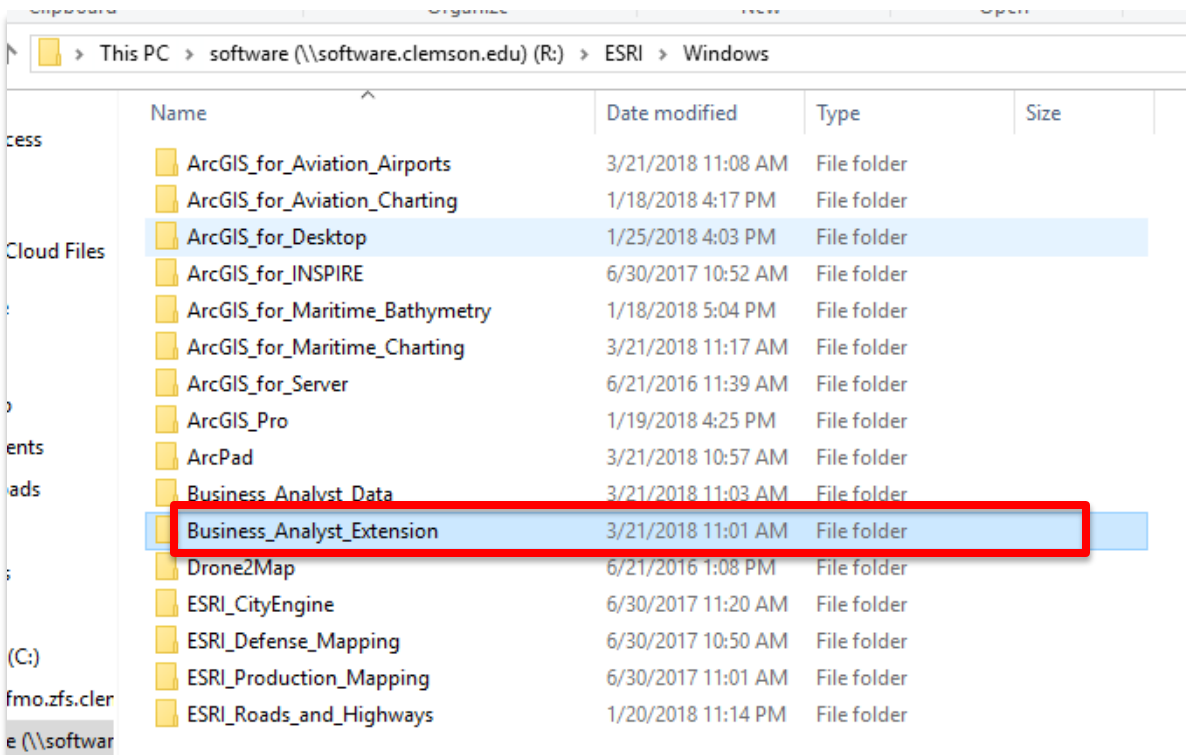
Clipboard | Organize | New | Open

This PC > software (\\software.clemson.edu) (R:) > ESRI > Windows

cess
Cloud Files
ents
ads
(C:)
fmo.zfs.cler
e (\\softwar

| Name | Date modified | Type | Size |
|---|---|---|---|
| ArcGIS_for_Aviation_Airports | 3/21/2018 11:08 AM | File folder | |
| ArcGIS_for_Aviation_Charting | 1/18/2018 4:17 PM | File folder | |
| ArcGIS_for_Desktop | 1/25/2018 4:03 PM | File folder | |
| ArcGIS_for_INSPIRE | 6/30/2017 10:52 AM | File folder | |
| ArcGIS_for_Maritime_Bathymetry | 1/18/2018 5:04 PM | File folder | |
| ArcGIS_for_Maritime_Charting | 3/21/2018 11:17 AM | File folder | |
| ArcGIS_for_Server | 6/21/2016 11:39 AM | File folder | |
| ArcGIS_Pro | 1/19/2018 4:25 PM | File folder | |
| ArcPad | 3/21/2018 10:57 AM | File folder | |
| Business_Analyst_Data | 3/21/2018 11:03 AM | File folder | |
| Business_Analyst_Extension | 3/21/2018 11:01 AM | File folder | |
| Drone2Map | 6/21/2016 1:08 PM | File folder | |
| ESRI_CityEngine | 6/30/2017 11:20 AM | File folder | |
| ESRI_Defense_Mapping | 6/30/2017 10:50 AM | File folder | |
| ESRI_Production_Mapping | 6/30/2017 11:01 AM | File folder | |
| ESRI_Roads_and_Highways | 1/20/2018 11:14 PM | File folder | |